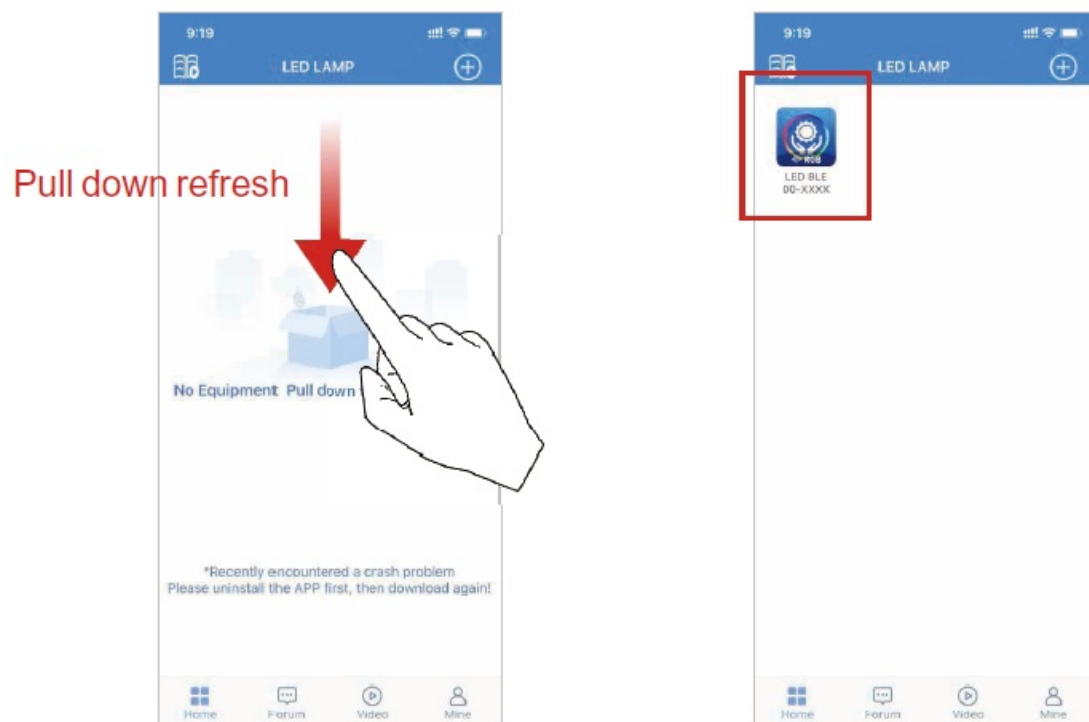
9:19

LED LAMP

Pull down refresh

No Equipment Pull down

*Recently encountered a crash problem
Please uninstall the APP first, then download again!

Home Forum Video Mine

9:19

LED LAMP

RGB

LED BLE
00-XXXX

Home Forum Video Mine